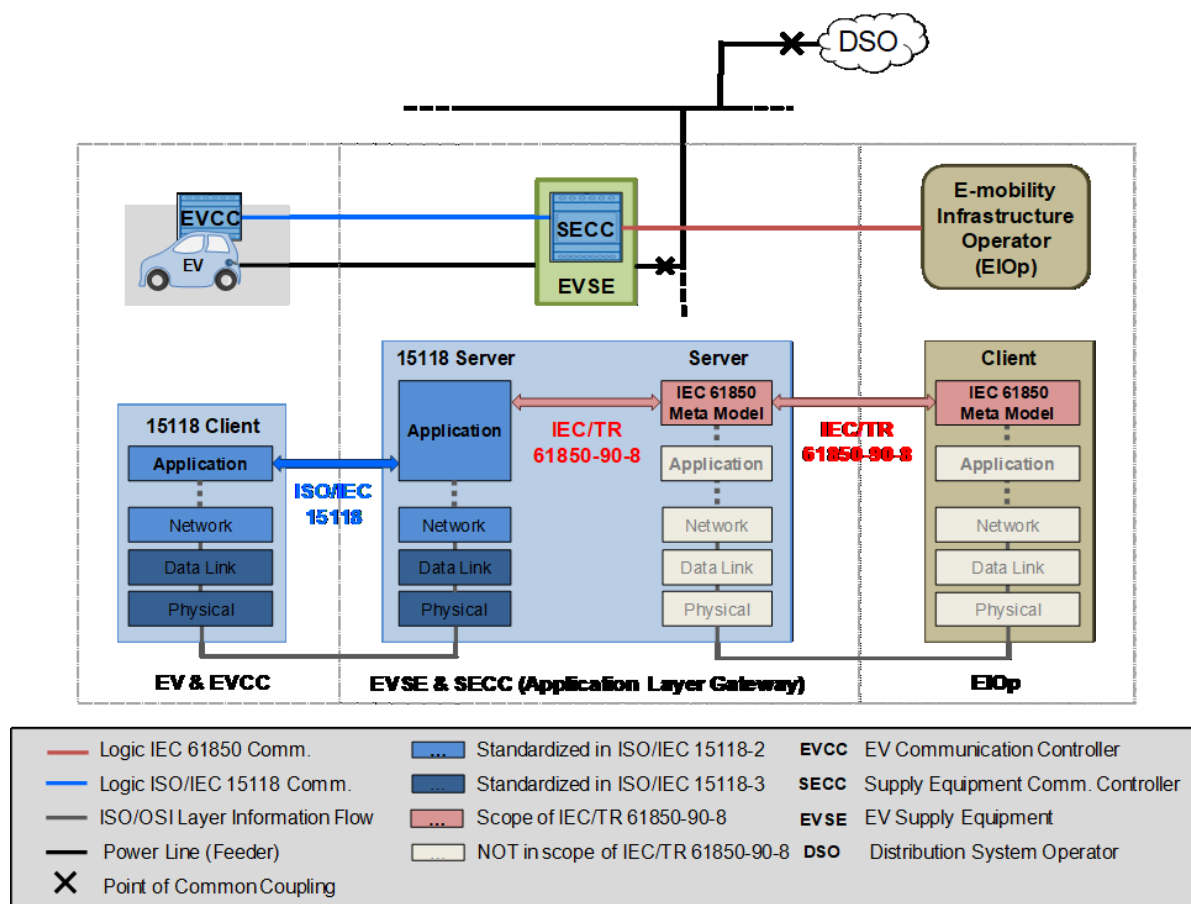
DSO

EVCC

EV

SECC

EVSE

E-mobility Infrastructure Operator (EIOp)

15118 Server

Server

Client

IEC 61850 Meta Model

IEC 61850 Meta Model

15118 Client

Application

IEC/TR 61850-90-8

IEC/TR 61850-90-8

Application

Application

Application

ISO/IEC 15118

Network

Network

Network

Network

Data Link

Data Link

Data Link

Data Link

Physical

Physical

Physical

Physical

EV & EVCC

EVSE & SECC (Application Layer Gateway)

EIOp

Logic IEC 61850 Comm.

Logic ISO/IEC 15118 Comm.

ISO/OSI Layer Information Flow

Power Line (Feeder)

Point of Common Coupling

... Standardized in ISO/IEC 15118-2

... Standardized in ISO/IEC 15118-3

... Scope of IEC/TR 61850-90-8

... NOT in scope of IEC/TR 61850-90-8

EVCC EV Communication Controller

SECC Supply Equipment Comm. Controller

EVSE EV Supply Equipment

DSO Distribution System Operator